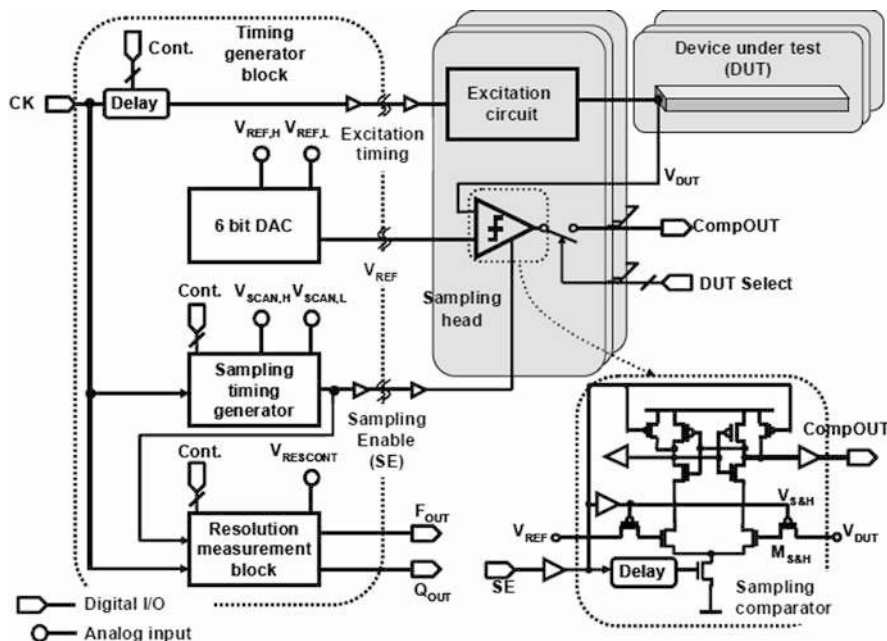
Cont.

Timing generator block

CK

Delay

Excitation timing

Excitation circuit

Device under test (DUT)

$V_{REF,H}$ $V_{REF,L}$

$V_{DUT}$

6 bit DAC

CompOUT

$V_{REF}$

DUT Select

Sampling head

Cont. $V_{SCAN,H}$ $V_{SCAN,L}$

Sampling timing generator

Sampling Enable (SE)

CompOUT

Cont. $V_{RESCONT}$

$V_{S\&H}$

$V_{REF}$

$V_{DUT}$

Resolution measurement block

$F_{OUT}$

$M_{S\&H}$

SE

Delay

Sampling comparator

$Q_{OUT}$

Digital I/O

Analog input